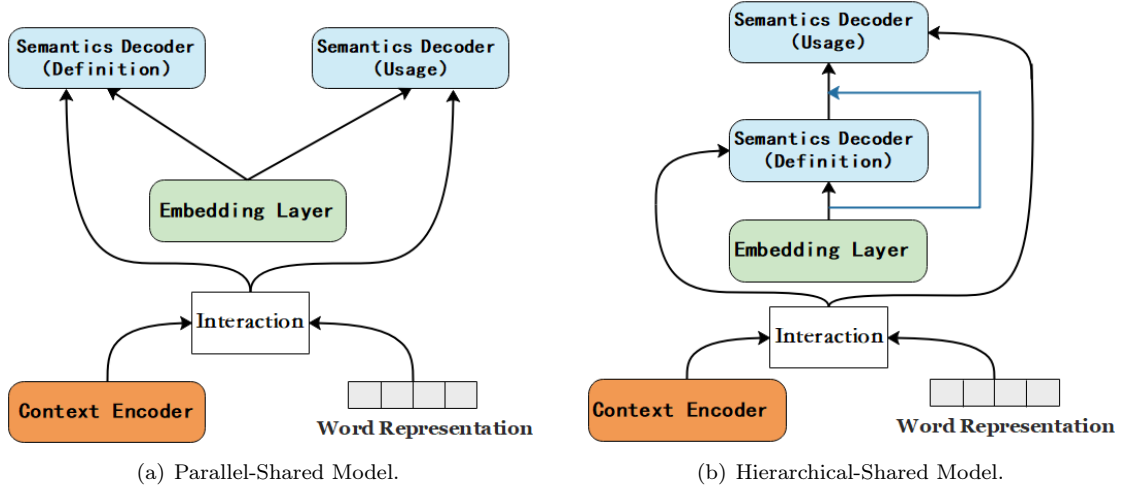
Semantics Decoder
(Definition)

Semantics Decoder
(Usage)

Embedding Layer

Interaction

Context Encoder

Word Representation

(a) Parallel-Shared Model.

Semantics Decoder
(Usage)

Semantics Decoder
(Definition)

Embedding Layer

Interaction

Context Encoder

Word Representation

(b) Hierarchical-Shared Model.